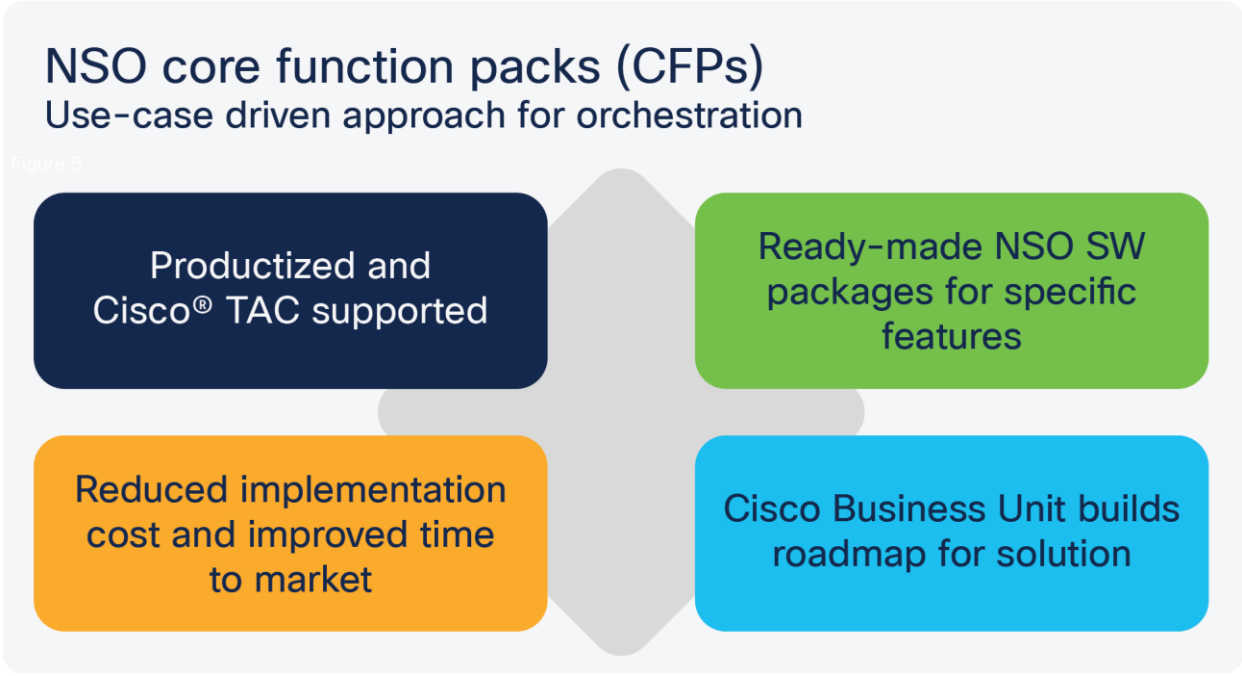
NSO core function packs (CFPs)
Use-case driven approach for orchestration

Figure 5

Productized and Cisco® TAC supported

Ready-made NSO SW packages for specific features

Reduced implementation cost and improved time to market

Cisco Business Unit builds roadmap for solution